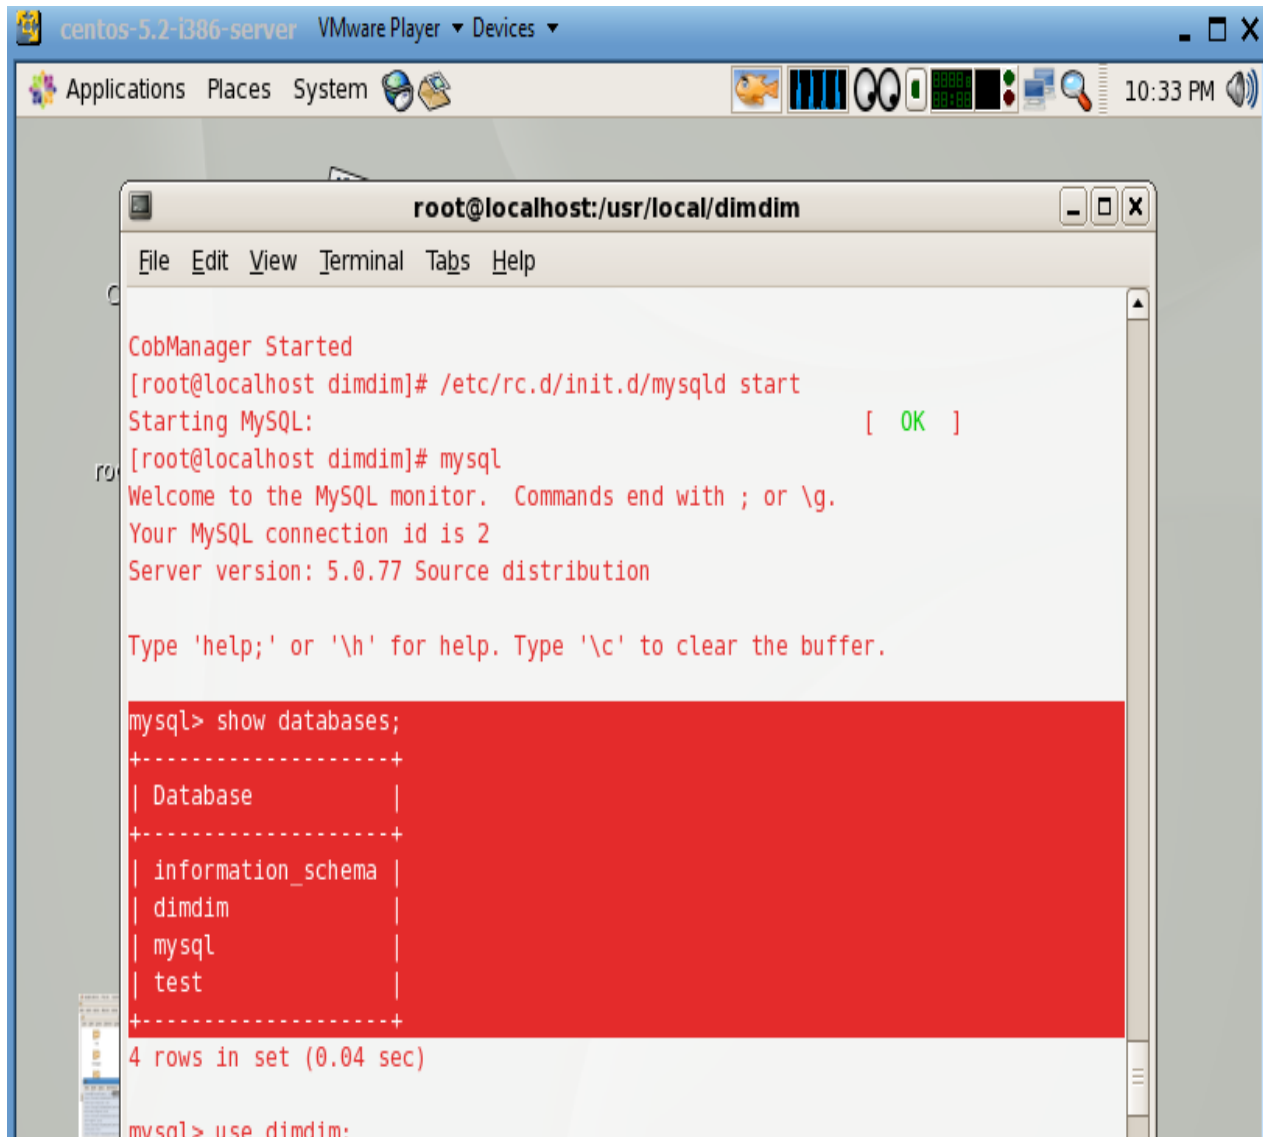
centos-5.2-i386-server VMware Player ▾ Devices ▾

Applications Places System

10:33 PM

root@localhost:/usr/local/dimdim

File Edit View Terminal Tabs Help

CobManager Started
[root@localhost dimdim]# /etc/rc.d/init.d/mysqld start
Starting MySQL: [ OK ]
[root@localhost dimdim]# mysql
Welcome to the MySQL monitor. Commands end with ; or \g.
Your MySQL connection id is 2
Server version: 5.0.77 Source distribution

Type 'help;' or '\h' for help. Type '\c' to clear the buffer.

mysql> show databases;

| Database |
|---|
| information_schema |
| dimdim |
| mysql |
| test |

4 rows in set (0.04 sec)

mysql> use dimdim;